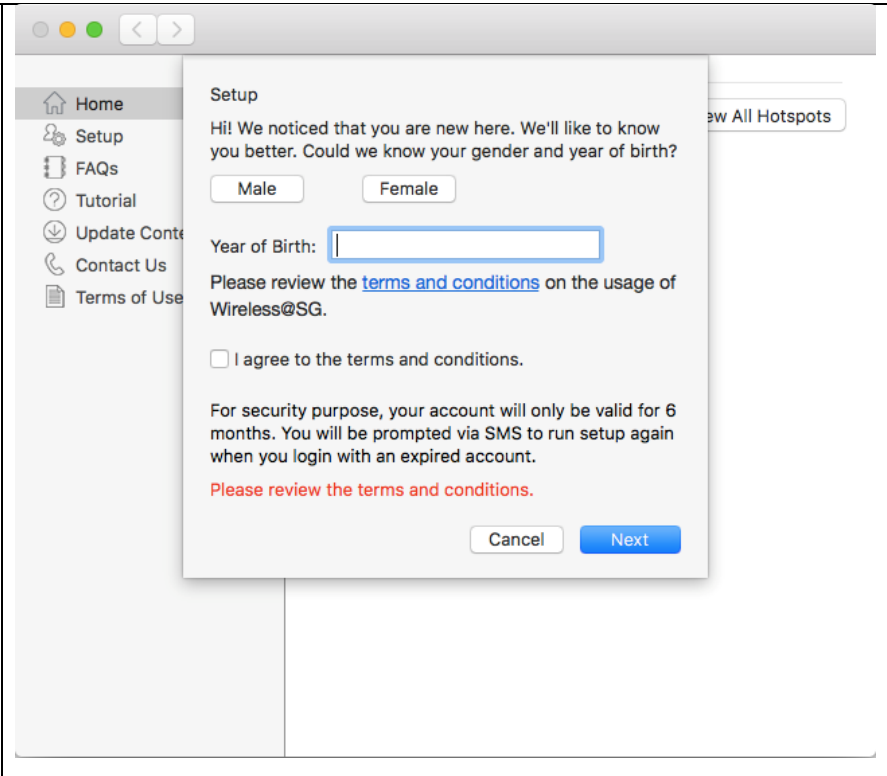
Home
Setup
FAQs
Tutorial
Update Conte
Contact Us
Terms of Use

ew All Hotspots

Setup

Hi! We noticed that you are new here. We'll like to know you better. Could we know your gender and year of birth?

Male

Female

Year of Birth:

Please review the terms and conditions on the usage of Wireless@SG.

I agree to the terms and conditions.

For security purpose, your account will only be valid for 6 months. You will be prompted via SMS to run setup again when you login with an expired account.

Please review the terms and conditions.

Cancel

Next